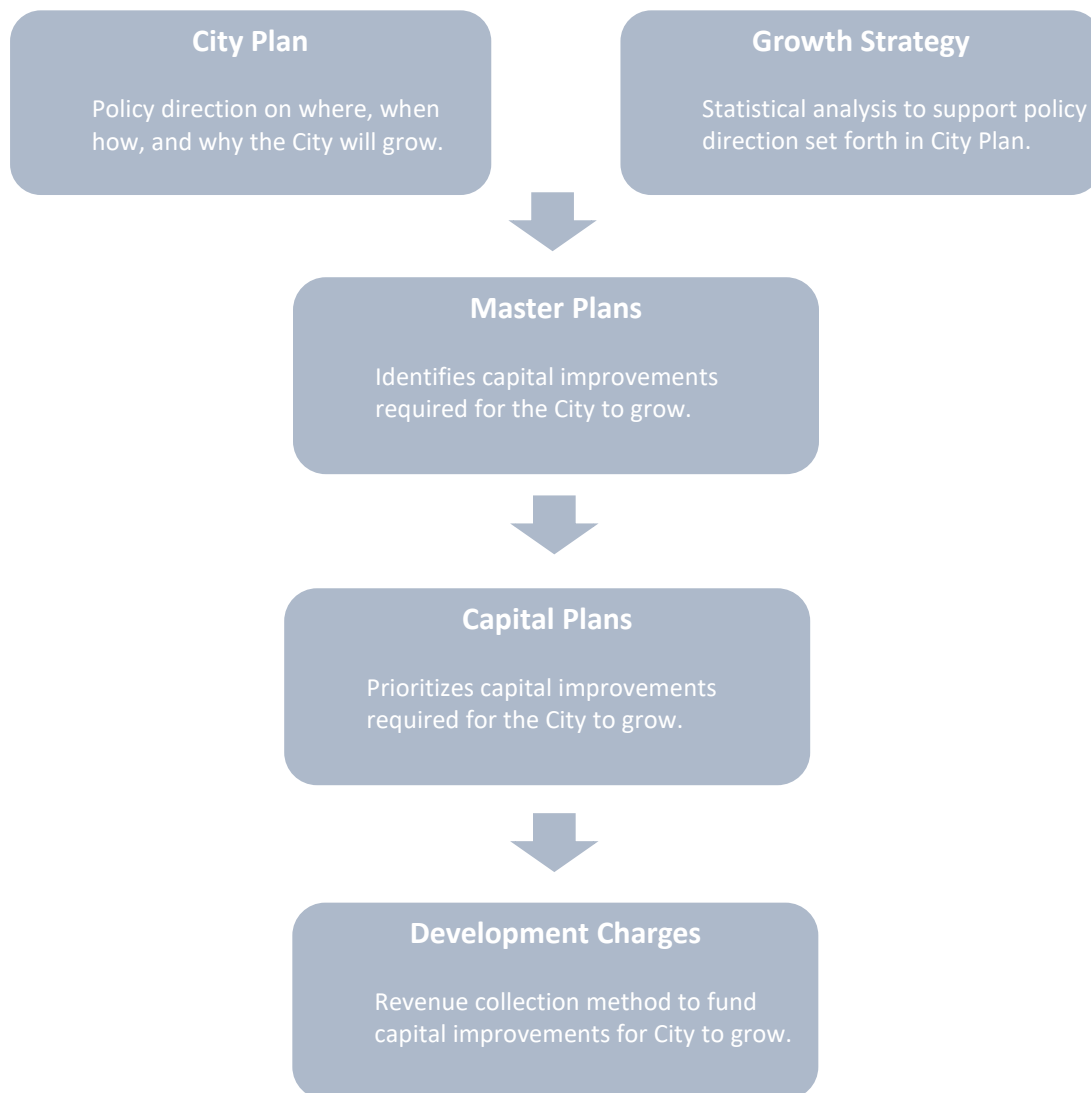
City Plan

Policy direction on where, when how, and why the City will grow.

Growth Strategy

Statistical analysis to support policy direction set forth in City Plan.

Master Plans

Identifies capital improvements required for the City to grow.

Capital Plans

Prioritizes capital improvements required for the City to grow.

Development Charges

Revenue collection method to fund capital improvements for City to grow.